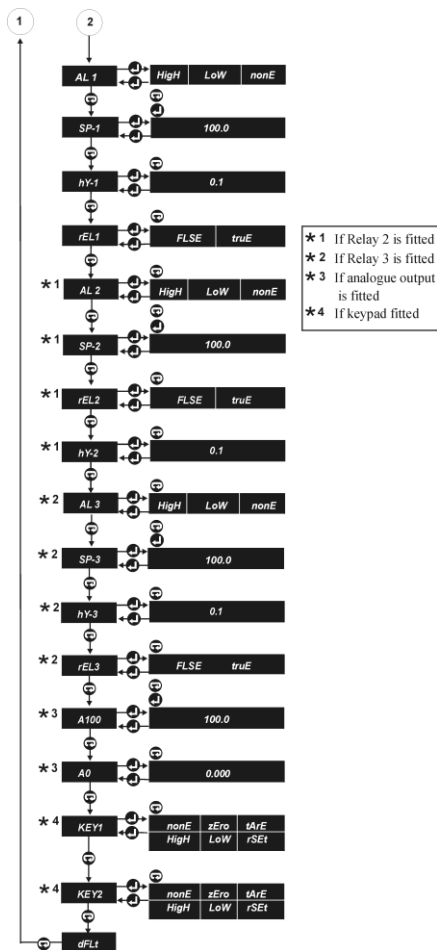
1

2

AL 1
HigH | LoW | nonE

SP-1
100.0

hY-1
0.1

rEL1
FLSE | truE

*1 AL 2
HigH | LoW | nonE

*1 SP-2
100.0

*1 rEL2
FLSE | truE

*1 hY-2
0.1

*2 AL 3
HigH | LoW | nonE

*2 SP-3
100.0

*2 hY-3
0.1

*2 rEL3
FLSE | truE

*3 A100
100.0

*3 A0
0.000

*4 KEY1
| nonE | zEro | tArE |
|---|---|---|
| HigH | LoW | rSEt |

*4 KEY2
| nonE | zEro | tArE |
|---|---|---|
| HigH | LoW | rSEt |

dFLt

*1 If Relay 2 is fitted
*2 If Relay 3 is fitted
*3 If analogue output is fitted
*4 If keypad fitted